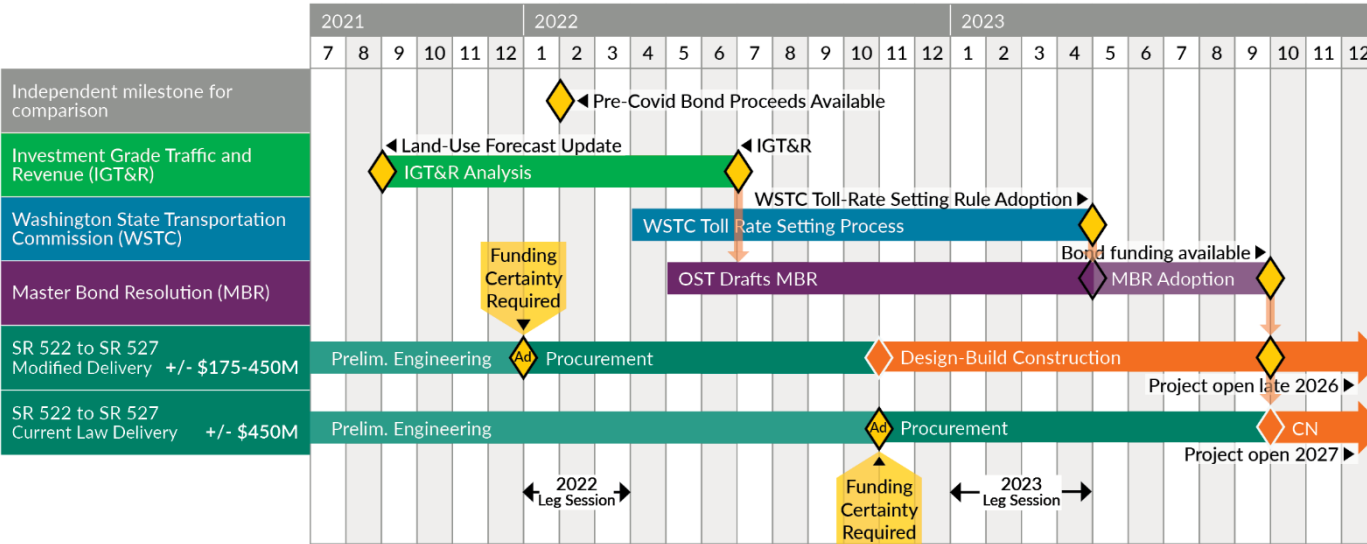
| | 2021 | | | | | | 2022 | | | | | | | | | | | | 2023 | | | | | | | | | | | |
|---|---|---|---|---|---|---|---|---|---|---|---|---|---|---|---|---|---|---|---|---|---|---|---|---|---|---|---|---|---|---|
| | 7 | 8 | 9 | 10 | 11 | 12 | 1 | 2 | 3 | 4 | 5 | 6 | 7 | 8 | 9 | 10 | 11 | 12 | 1 | 2 | 3 | 4 | 5 | 6 | 7 | 8 | 9 | 10 | 11 | 12 |

Independent milestone for comparison
Pre-Covid Bond Proceeds Available

Investment Grade Traffic and Revenue (IGT&R)
Land-Use Forecast Update
IGT&R
IGT&R Analysis

Washington State Transportation Commission (WSTC)
WSTC Toll-Rate Setting Rule Adoption
WSTC Toll Rate Setting Process

Master Bond Resolution (MBR)
Funding Certainty Required
Bond funding available
OST Drafts MBR
MBR Adoption

SR 522 to SR 527 Modified Delivery +/- $175-450M
Prelim. Engineering
Ad
Procurement
Design-Build Construction
Project open late 2026

SR 522 to SR 527 Current Law Delivery +/- $450M
Prelim. Engineering
Ad
Procurement
CN
Project open 2027

2022 Leg Session
Funding Certainty Required
2023 Leg Session